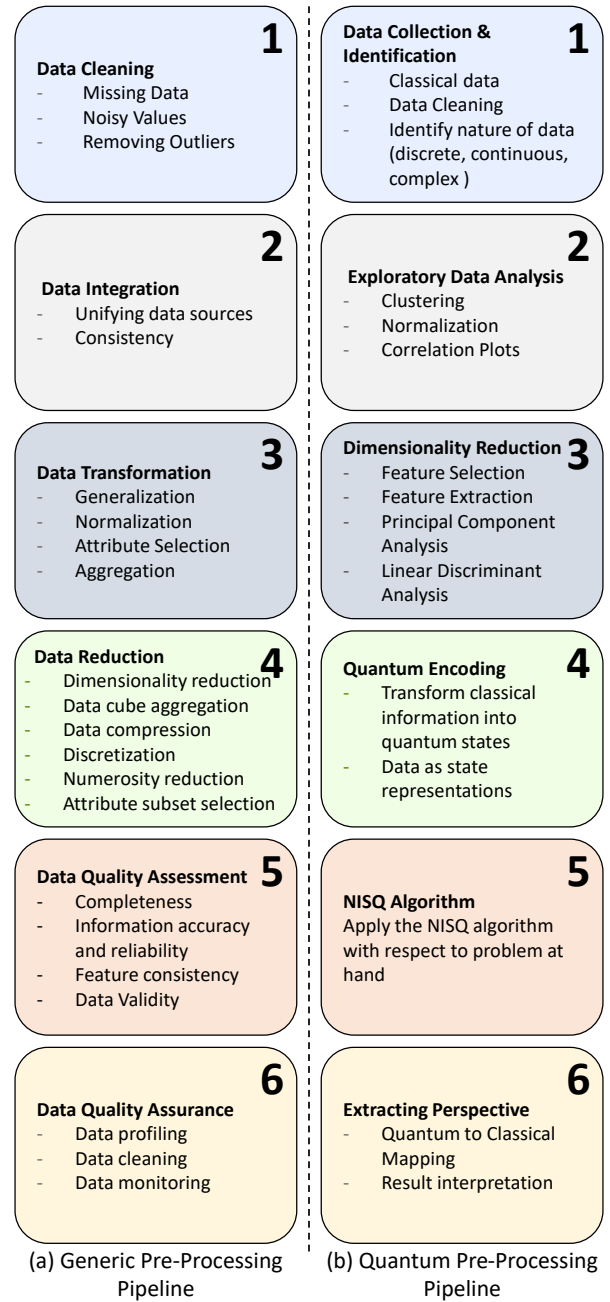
1
Data Cleaning
- Missing Data
- Noisy Values
- Removing Outliers

2
Data Integration
- Unifying data sources
- Consistency

3
Data Transformation
- Generalization
- Normalization
- Attribute Selection
- Aggregation

4
Data Reduction
- Dimensionality reduction
- Data cube aggregation
- Data compression
- Discretization
- Numerosity reduction
- Attribute subset selection

5
Data Quality Assessment
- Completeness
- Information accuracy and reliability
- Feature consistency
- Data Validity

6
Data Quality Assurance
- Data profiling
- Data cleaning
- Data monitoring

(a) Generic Pre-Processing Pipeline

1
Data Collection & Identification
- Classical data
- Data Cleaning
- Identify nature of data (discrete, continuous, complex )

2
Exploratory Data Analysis
- Clustering
- Normalization
- Correlation Plots

3
Dimensionality Reduction
- Feature Selection
- Feature Extraction
- Principal Component Analysis
- Linear Discriminant Analysis

4
Quantum Encoding
- Transform classical information into quantum states
- Data as state representations

5
NISQ Algorithm
Apply the NISQ algorithm with respect to problem at hand

6
Extracting Perspective
- Quantum to Classical Mapping
- Result interpretation

(b) Quantum Pre-Processing Pipeline